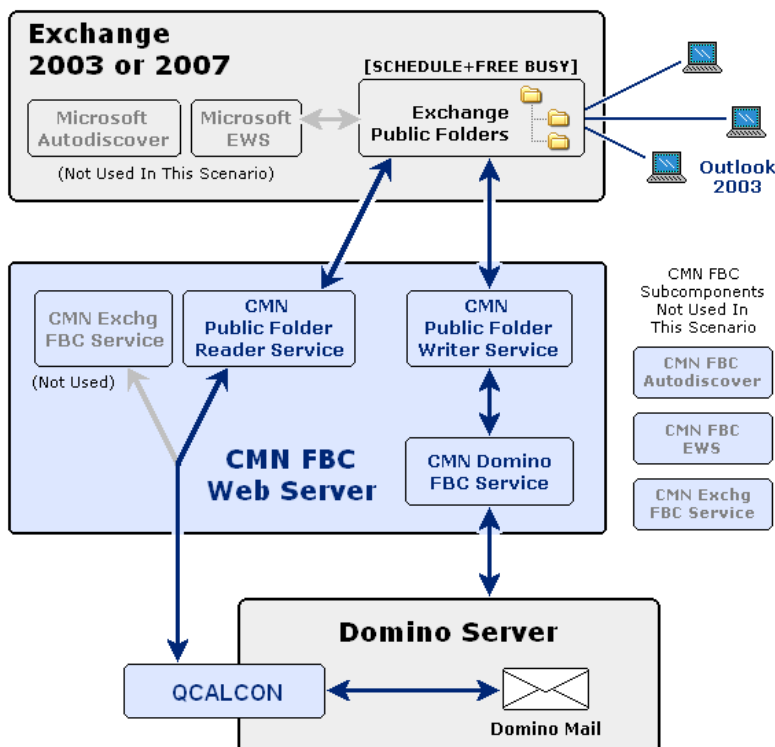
Exchange
2003 or 2007

[SCHEDULE+FREE BUSY]

Microsoft Autodiscover

Microsoft EWS

(Not Used In This Scenario)

Exchange Public Folders

Outlook 2003

CMN Exchg FBC Service

(Not Used)

CMN Public Folder Reader Service

CMN Public Folder Writer Service

CMN FBC Web Server

CMN Domino FBC Service

CMN FBC Subcomponents Not Used In This Scenario

CMN FBC Autodiscover

CMN FBC EWS

CMN Exchg FBC Service

Domino Server

QCALCON

Domino Mail